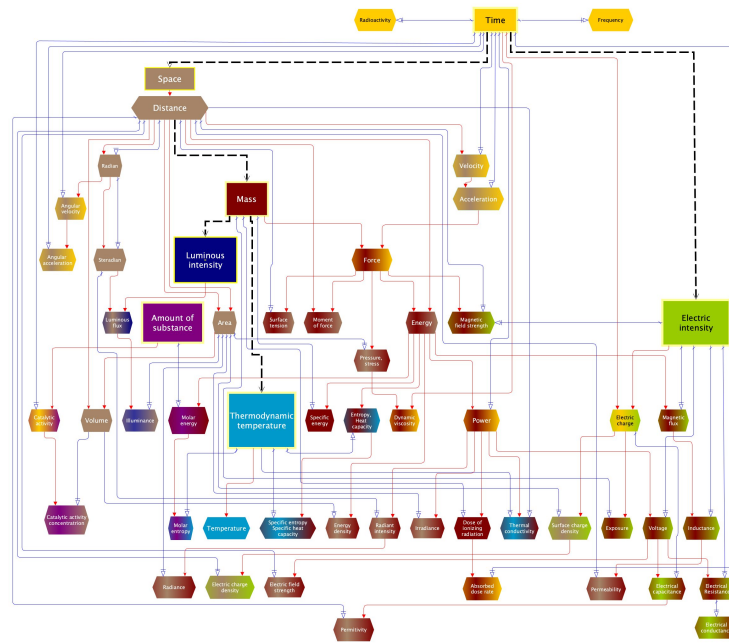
Radioactivity
Time
Frequency
Space
Distance
Radian
Angular velocity
Angular acceleration
Steradian
Velocity
Acceleration
Mass
Luminous intensity
Force
Luminous flux
Amount of substance
Area
Surface tension
Moment of force
Energy
Magnetic field strength
Electric intensity
Pressure, stress
Catalytic activity
Volume
Illuminance
Molar energy
Thermodynamic temperature
Specific energy
Entropy, Heat capacity
Dynamic viscosity
Power
Electric charge
Magnetic flux
Catalytic activity concentration
Molar entropy
Temperature
Specific entropy Specific heat capacity
Energy density
Radiant intensity
Irradiance
Dose of ionizing radiation
Thermal conductivity
Surface charge density
Exposure
Voltage
Inductance
Radiance
Electric charge density
Electric field strength
Absorbed dose rate
Permeability
Electrical capacitance
Electrical Resistance
Permittivity
Electrical conductance